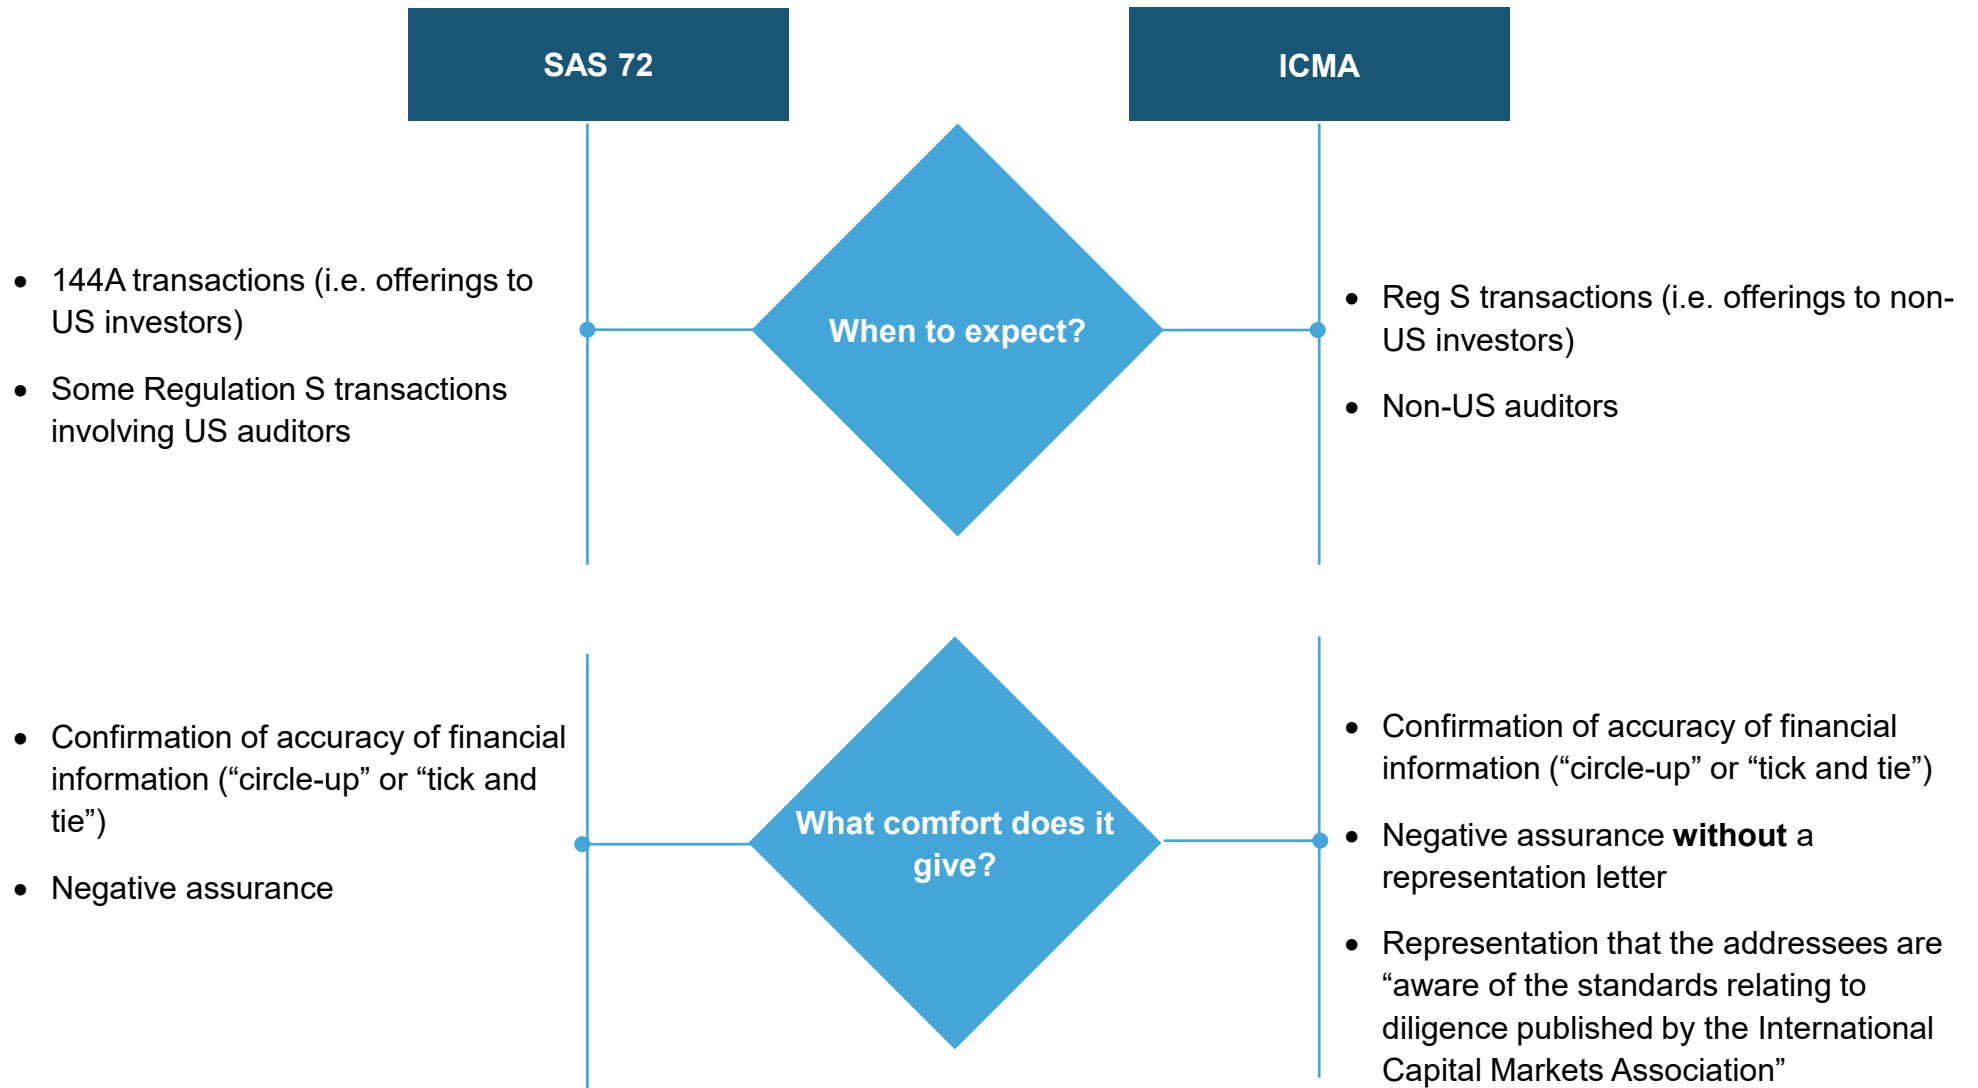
SAS 72

ICMA

- 144A transactions (i.e. offerings to US investors)
- Some Regulation S transactions involving US auditors

When to expect?

- Reg S transactions (i.e. offerings to non-US investors)
- Non-US auditors

- Confirmation of accuracy of financial information (“circle-up” or “tick and tie”)
- Negative assurance

What comfort does it give?

- Confirmation of accuracy of financial information (“circle-up” or “tick and tie”)
- Negative assurance **without** a representation letter
- Representation that the addressees are “aware of the standards relating to diligence published by the International Capital Markets Association”